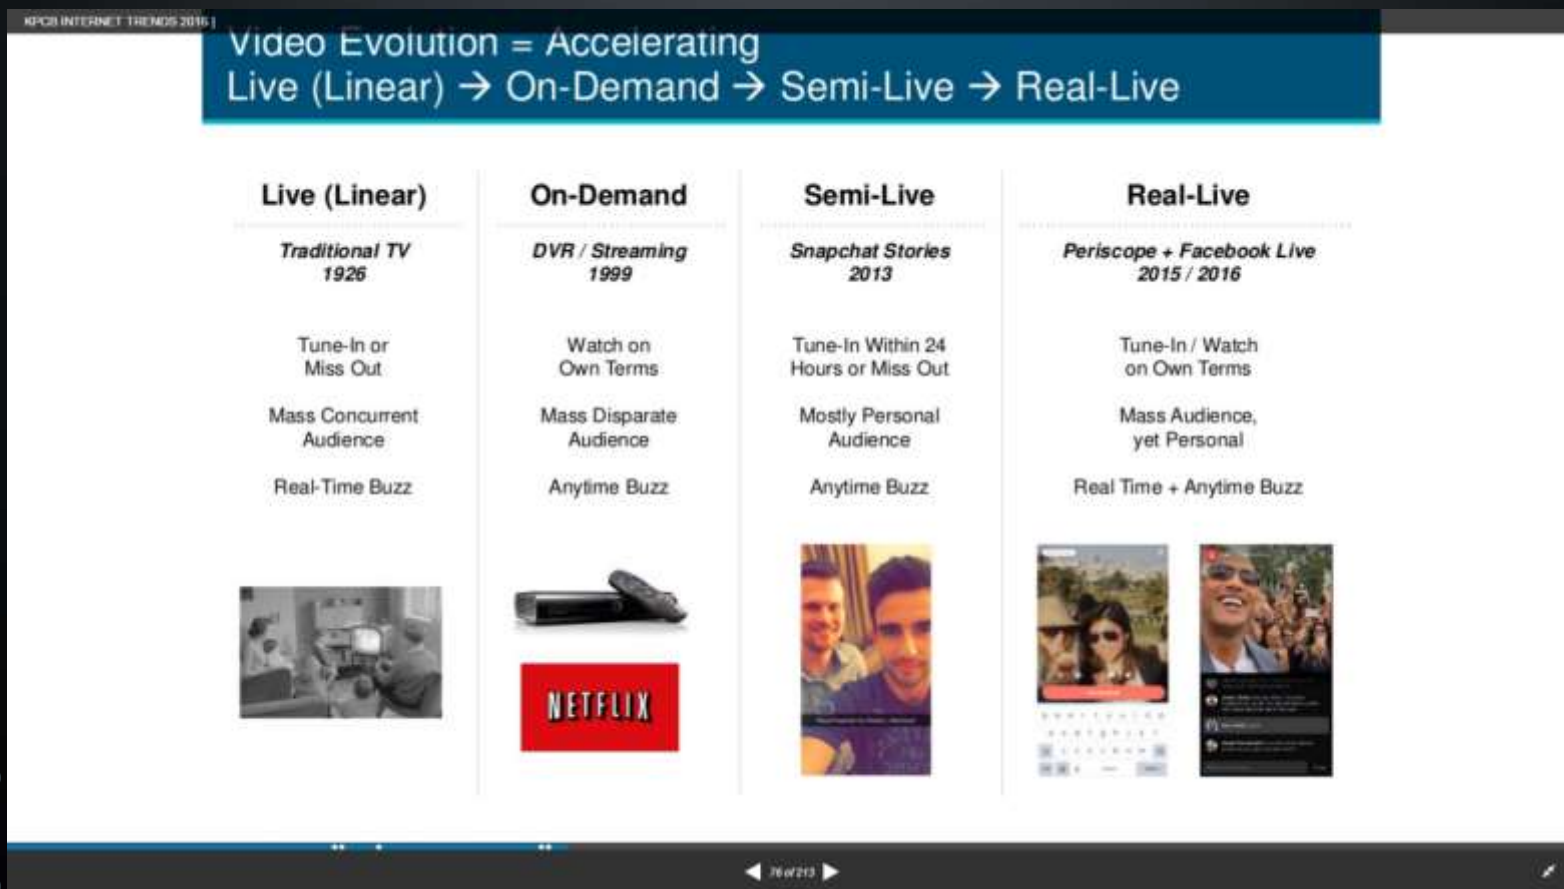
KPCB INTERNET TRENDS 2016 |

Video Evolution = Accelerating
Live (Linear) → On-Demand → Semi-Live → Real-Live

| Live (Linear) | On-Demand | Semi-Live | Real-Live |
|---|---|---|---|
| *Traditional TV 1926* | *DVR / Streaming 1999* | *Snapchat Stories 2013* | *Periscope + Facebook Live 2015 / 2016* |
| Tune-In or Miss Out | Watch on Own Terms | Tune-In Within 24 Hours or Miss Out | Tune-In / Watch on Own Terms |
| Mass Concurrent Audience | Mass Disparate Audience | Mostly Personal Audience | Mass Audience, yet Personal |
| Real-Time Buzz | Anytime Buzz | Anytime Buzz | Real Time + Anytime Buzz |

NETFLIX

76 of 213